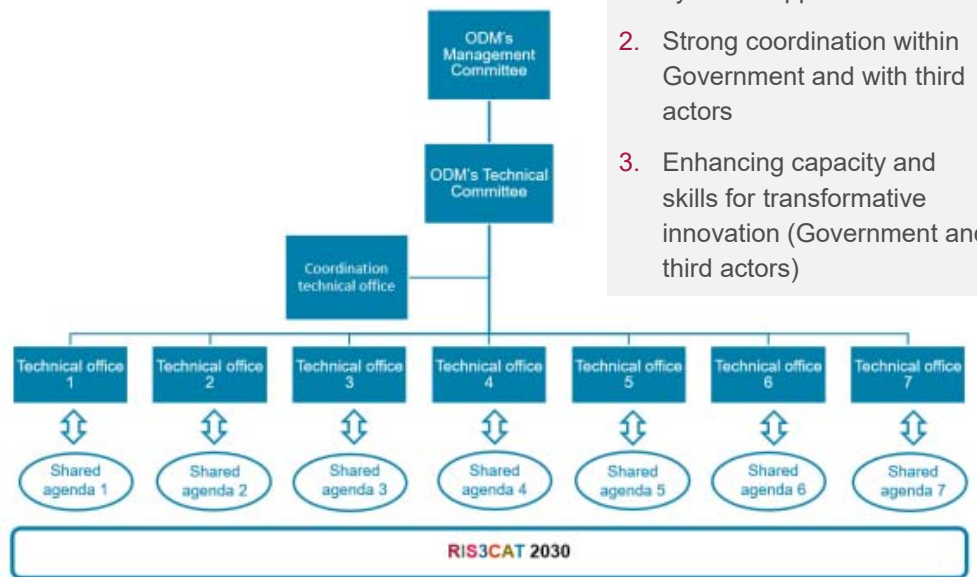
ODM's Management Committee

ODM's Technical Committee

Coordination technical office

Technical office 1

Technical office 2

Technical office 3

Technical office 4

Technical office 5

Technical office 6

Technical office 7

Shared agenda 1

Shared agenda 2

Shared agenda 3

Shared agenda 4

Shared agenda 5

Shared agenda 6

Shared agenda 7

RIS3CAT 2030

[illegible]

2. Strong coordination within Government and with third actors

3. Enhancing capacity and skills for transformative innovation (Government and third actors)